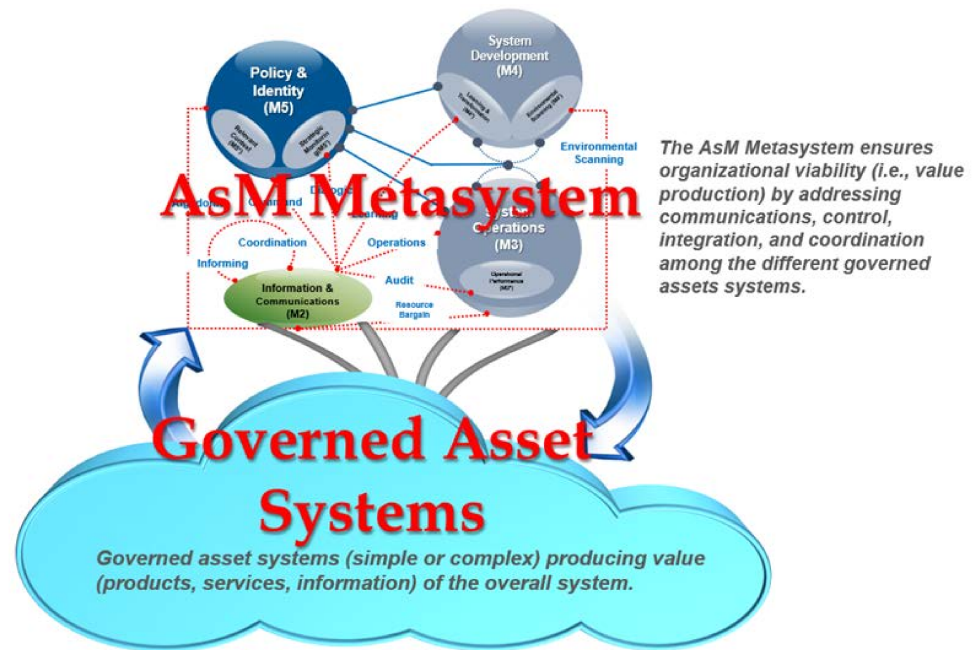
Policy & Identity (M5)

Relevant Context (M5*)

Strategic Monitoring (M5*)

System Development (M4)

Learning & Transformation (M4*)

Environmental Scanning (M4*)

Environmental Scanning

AsM Metasystem

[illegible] Command

Dialogue

Learning

System Operations (M3)

Coordination

Operations

Informing

Audit

Operational Performance (M3*)

Information & Communications (M2)

Resource Bargain

The AsM Metasystem ensures organizational viability (i.e., value production) by addressing communications, control, integration, and coordination among the different governed assets systems.

Governed Asset Systems

Governed asset systems (simple or complex) producing value (products, services, information) of the overall system.